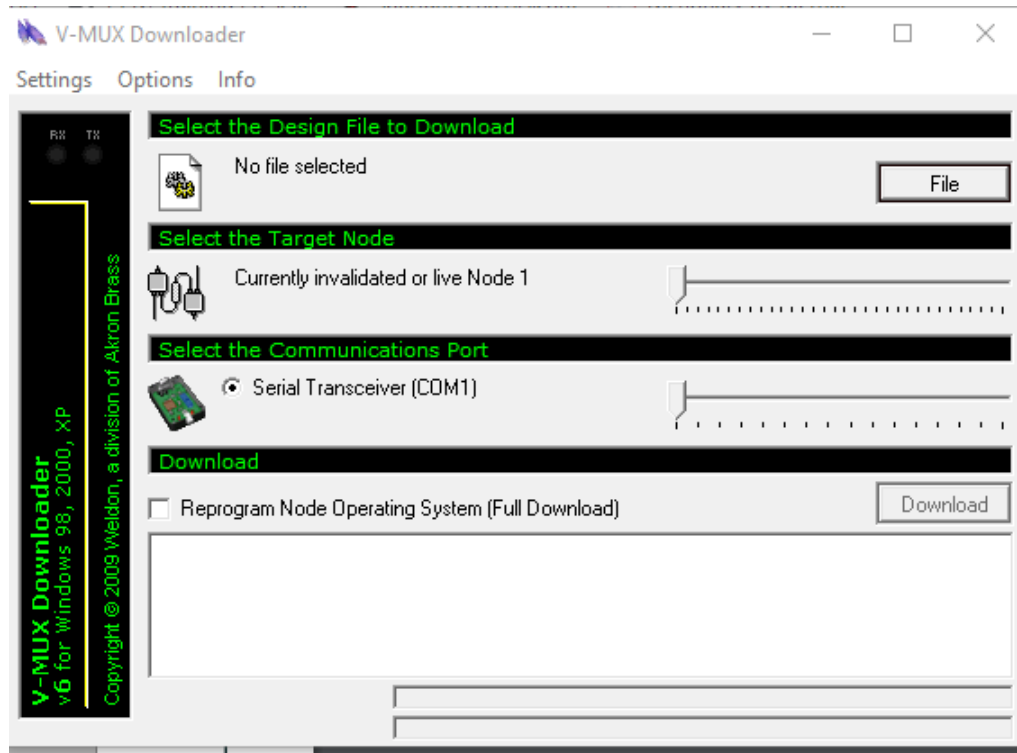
V-MUX Downloader

Settings Options Info

RX TX

V-MUX Downloader
v6 for Windows 98, 2000, XP

Copyright © 2009 Weldon, a division of Akron Brass

Select the Design File to Download

No file selected

File

Select the Target Node

Currently invalidated or live Node 1

Select the Communications Port

Serial Transceiver (COM1)

Download

Reprogram Node Operating System (Full Download)

Download